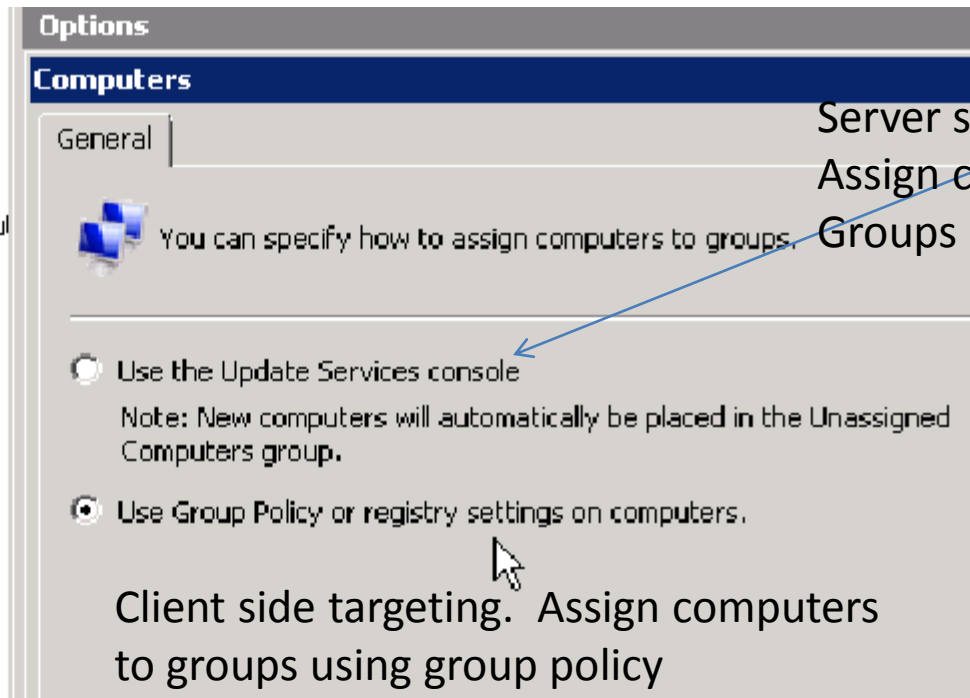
Options

Computers

General

You can specify how to assign computers to groups.

Server s
Assign c
Groups

Use the Update Services console

Note: New computers will automatically be placed in the Unassigned Computers group.

Use Group Policy or registry settings on computers.

Client side targeting. Assign computers to groups using group policy